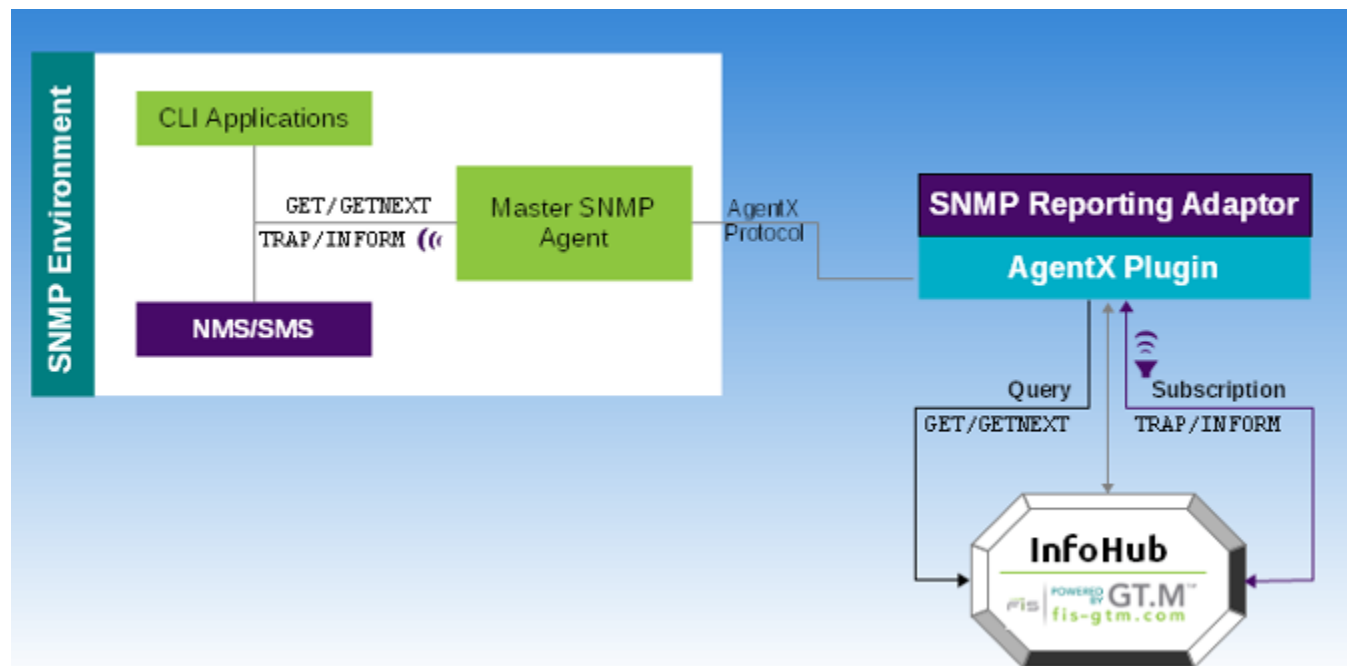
SNMP Environment

CLI Applications

GET/GETNEXT

TRAP/INFORM

Master SNMP Agent

NMS/SMS

AgentX Protocol

SNMP Reporting Adaptor

AgentX Plugin

Query

GET/GETNEXT

Subscription

TRAP/INFORM

InfoHub

FIS POWERED BY GT.M™ fis-gtm.com